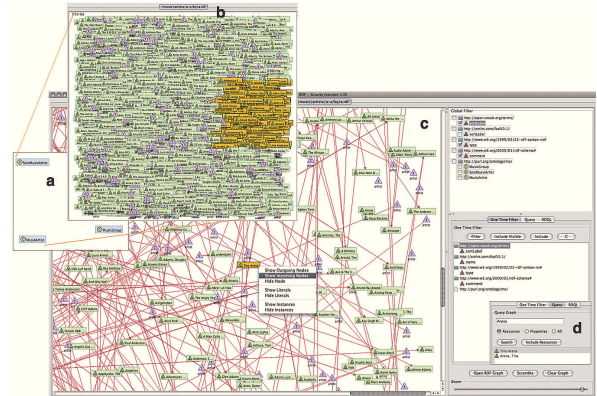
b

a

c

d

SoloMusicArtist

MusicGroup

RDF Gravity Version 1.0

Global Filter:

One Time Filter | Query | RDQL

One Time Filter:

Filter | Include Hidden | Include

One Time Filter | Query | RDQL

Query Graph

Resources | Properties | All

Search | Include Resources

Show Outgoing Nodes
Show Incoming Nodes
Hide Node
Show Literals
Hide Literals
Show Instances
Hide Instances

Open RDF Graph | Scramble | Clear Graph

Zoom